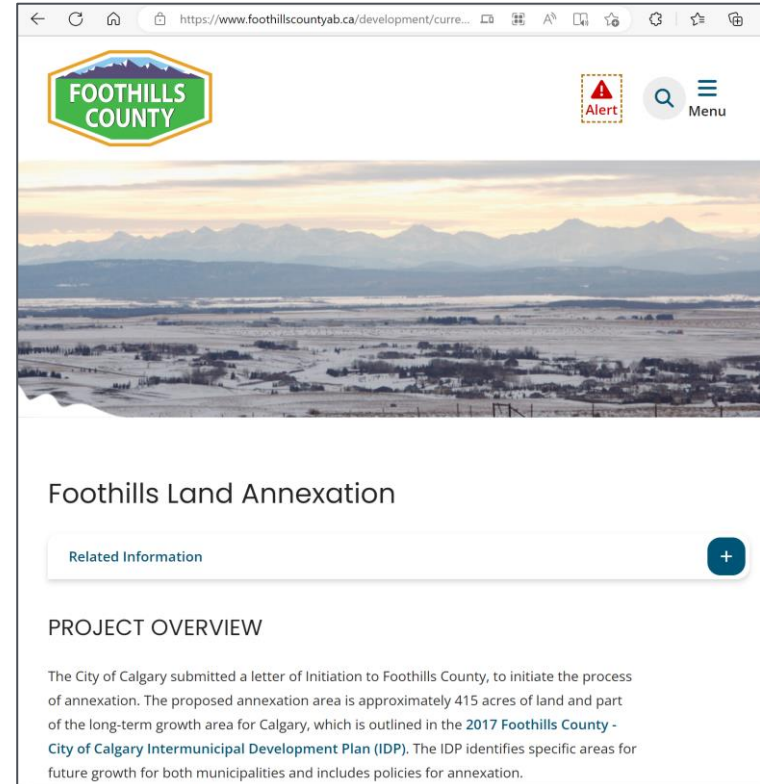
https://www.foothillscountyab.ca/development/curre...

FOOTHILLS COUNTY

Alert

Menu

Foothills Land Annexation

Related Information

+

PROJECT OVERVIEW

The City of Calgary submitted a letter of Initiation to Foothills County, to initiate the process of annexation. The proposed annexation area is approximately 415 acres of land and part of the long-term growth area for Calgary, which is outlined in the 2017 Foothills County - City of Calgary Intermunicipal Development Plan (IDP). The IDP identifies specific areas for future growth for both municipalities and includes policies for annexation.